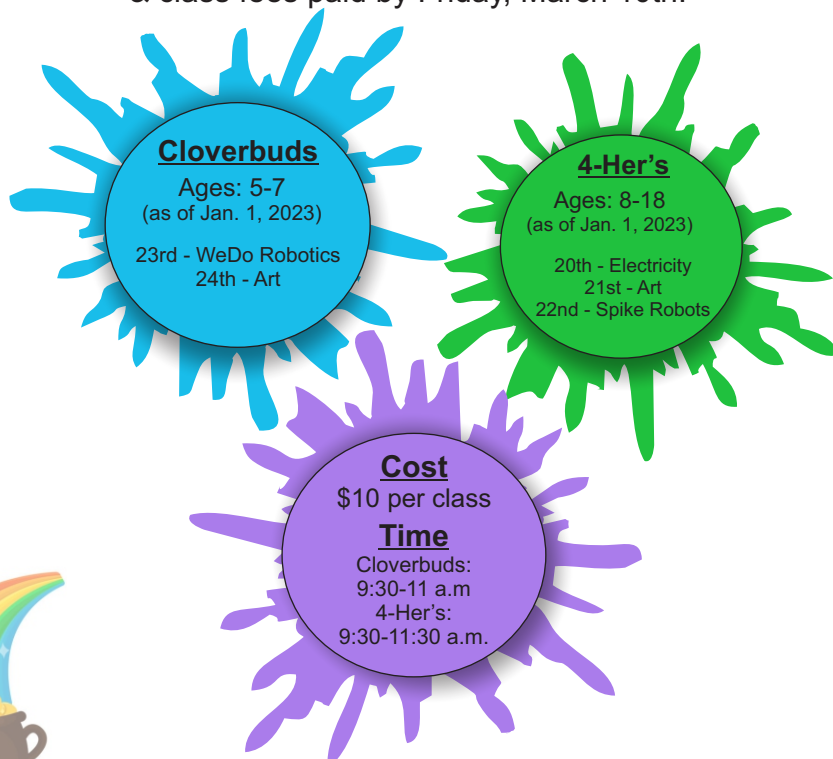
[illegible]

Cloverbuds
Ages: 5-7
(as of Jan. 1, 2023)

23rd - WeDo Robotics
24th - Art

4-Her's
Ages: 8-18
(as of Jan. 1, 2023)

20th - Electricity
21st - Art
22nd - Spike Robots

Cost
$10 per class

Time
Cloverbuds:
9:30-11 a.m
4-Her's:
9:30-11:30 a.m.